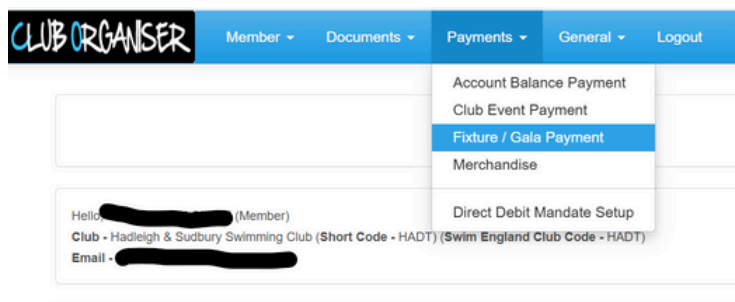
CLUB ORGANISER

Member ▾ Documents ▾ Payments ▾ General ▾ Logout

Account Balance Payment
Club Event Payment
Fixture / Gala Payment
Merchandise

Direct Debit Mandate Setup

Hello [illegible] (Member)
Club - Hadleigh & Sudbury Swimming Club (Short Code - HADT) (Swim England Club Code - HADT)
Email - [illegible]